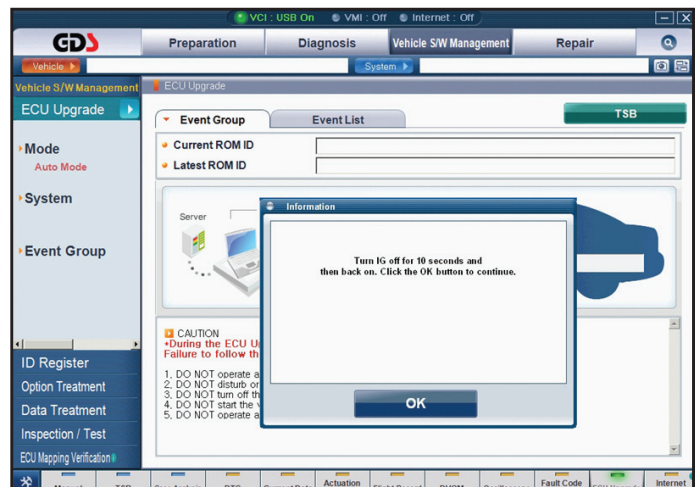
VCI : USB On   VMI : Off   Internet : Off

GDS

Preparation   Diagnosis   Vehicle S/W Management   Repair

Vehicle   System

Vehicle S/W Management   ECU Upgrade

ECU Upgrade

Mode
Auto Mode

System

Event Group

Event Group   Event List   TSB

Current ROM ID

Latest ROM ID

Server

CAUTION
•During the ECU U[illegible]
Failure to follow th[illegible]

1. DO NOT operate a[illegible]
2. DO NOT disturb or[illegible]
3. DO NOT turn off th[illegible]
4. DO NOT start the v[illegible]
5. DO NOT operate a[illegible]

Information

Turn IG off for 10 seconds and then back on. Click the OK button to continue.

OK

ID Register
Option Treatment
Data Treatment
Inspection / Test
ECU Mapping Verification

Actuation   Fault Code   Internet